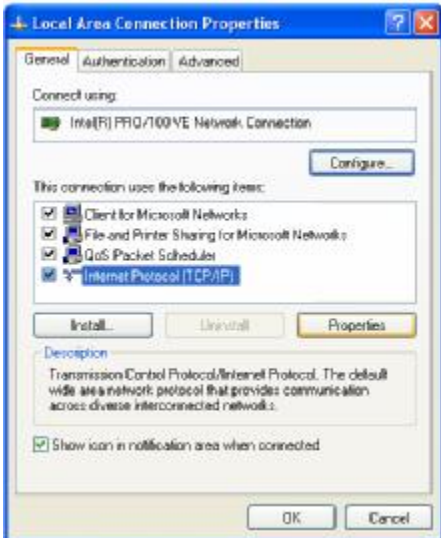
Local Area Connection Properties

?

X

General | Authentication | Advanced

Connect using:

Intel(R) PRO/100 VE Network Connection

Configure...

This connection uses the following items:

Client for Microsoft Networks

File and Printer Sharing for Microsoft Networks

QoS Packet Scheduler

Internet Protocol (TCP/IP)

Install...

Uninstall

Properties

Description

Transmission Control Protocol/Internet Protocol. The default wide area network protocol that provides communication across diverse interconnected networks.

Show icon in notification area when connected

OK

Cancel